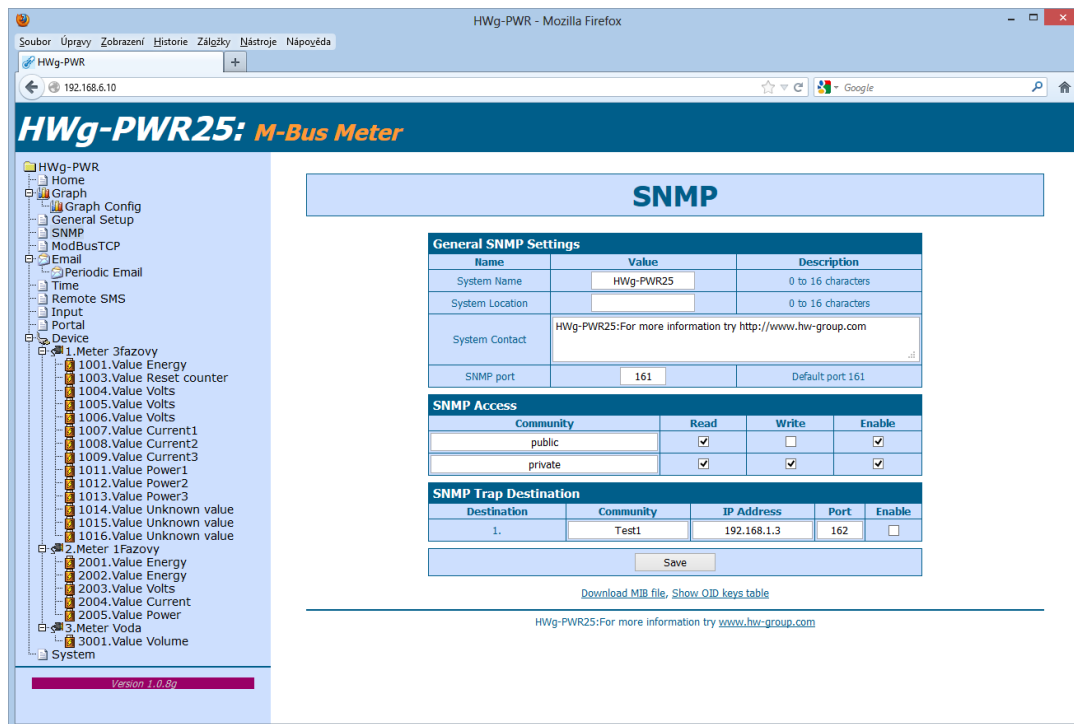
HWg-PWR - Mozilla Firefox

Soubor Úpravy Zobrazení Historie Záložky Nástroje Nápověda

HWg-PWR

+

192.168.6.10

Google

HWg-PWR25: M-Bus Meter

HWg-PWR
Home
Graph
Graph Config
General Setup
SNMP
ModBusTCP
Email
Periodic Email
Time
Remote SMS
Input
Portal
Device
1.Meter 3fazovy
1001.Value Energy
1003.Value Reset counter
1004.Value Volts
1005.Value Volts
1006.Value Volts
1007.Value Current1
1008.Value Current2
1009.Value Current3
1011.Value Power1
1012.Value Power2
1013.Value Power3
1014.Value Unknown value
1015.Value Unknown value
1016.Value Unknown value
2.Meter 1Fazovy
2001.Value Energy
2002.Value Energy
2003.Value Volts
2004.Value Current
2005.Value Power
3.Meter Voda
3001.Value Volume
System

Version 1.0.8g

SNMP

General SNMP Settings

| Name | Value | Description |
|---|---|---|
| System Name | HWg-PWR25 | 0 to 16 characters |
| System Location | | 0 to 16 characters |
| System Contact | HWg-PWR25:For more information try http://www.hw-group.com | |
| SNMP port | 161 | Default port 161 |

SNMP Access

| Community | Read | Write | Enable |
|---|---|---|---|
| public | ☑ | ☐ | ☑ |
| private | ☑ | ☑ | ☑ |

SNMP Trap Destination

| Destination | Community | IP Address | Port | Enable |
|---|---|---|---|---|
| 1. | Test1 | 192.168.1.3 | 162 | ☐ |

Save

Download MIB file, Show OID keys table

HWg-PWR25:For more information try www.hw-group.com